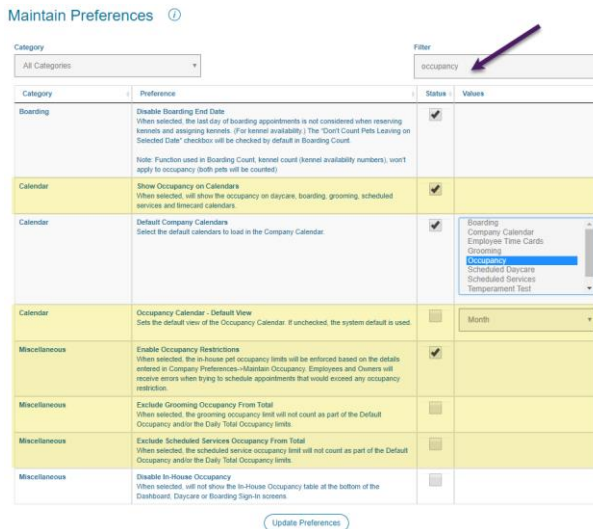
Maintain Preferences ⓘ

Category
All Categories

Filter
occupancy

| Category | Preference | Status | Values |
|---|---|---|---|
| Boarding | Disable Boarding End Date<br>When selected, the last day of boarding appointments is not considered when reserving kennels and assigning kennels. (For kennel availability.) The "Don't Count Pets Leaving on Selected Date" checkbox will be checked by default in Boarding Count.<br><br>Note: Function used in Boarding Count, kennel count (kennel availability numbers), won't apply to occupancy (both pets will be counted) | ✓ | |
| Calendar | Show Occupancy on Calendars<br>When selected, will show the occupancy on daycare, boarding, grooming, scheduled services and timecard calendars. | ✓ | |
| Calendar | Default Company Calendars<br>Select the default calendars to load in the Company Calendar. | ✓ | Boarding<br>Company Calendar<br>Employee Time Cards<br>Grooming<br>Occupancy<br>Scheduled Daycare<br>Scheduled Services<br>Temperament Test |
| Calendar | Occupancy Calendar - Default View<br>Sets the default view of the Occupancy Calendar. If unchecked, the system default is used. | | Month |
| Miscellaneous | Enable Occupancy Restrictions<br>When selected, the in-house pet occupancy limits will be enforced based on the details entered in Company Preferences->Maintain Occupancy. Employees and Owners will receive errors when trying to schedule appointments that would exceed any occupancy restriction. | ✓ | |
| Miscellaneous | Exclude Grooming Occupancy From Total<br>When selected, the grooming occupancy limit will not count as part of the Default Occupancy and/or the Daily Total Occupancy limits. | | |
| Miscellaneous | Exclude Scheduled Services Occupancy From Total<br>When selected, the scheduled service occupancy limit will not count as part of the Default Occupancy and/or the Daily Total Occupancy limits. | | |
| Miscellaneous | Disable In-House Occupancy<br>When selected, will not show the In-House Occupancy table at the bottom of the Dashboard, Daycare or Boarding Sign-In screens. | | |

Update Preferences